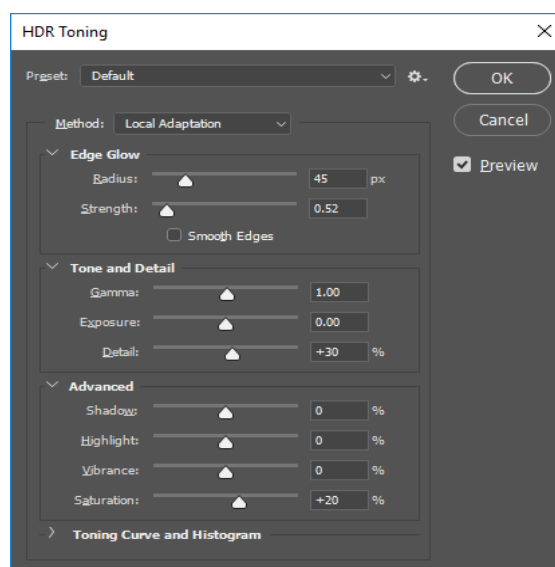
HDR Toning

Preset: Default

OK

Cancel

Preview

Method: Local Adaptation

Edge Glow

Radius: 45 px

Strength: 0.52

Smooth Edges

Tone and Detail

Gamma: 1.00

Exposure: 0.00

Detail: +30 %

Advanced

Shadow: 0 %

Highlight: 0 %

Vibrance: 0 %

Saturation: +20 %

Toning Curve and Histogram